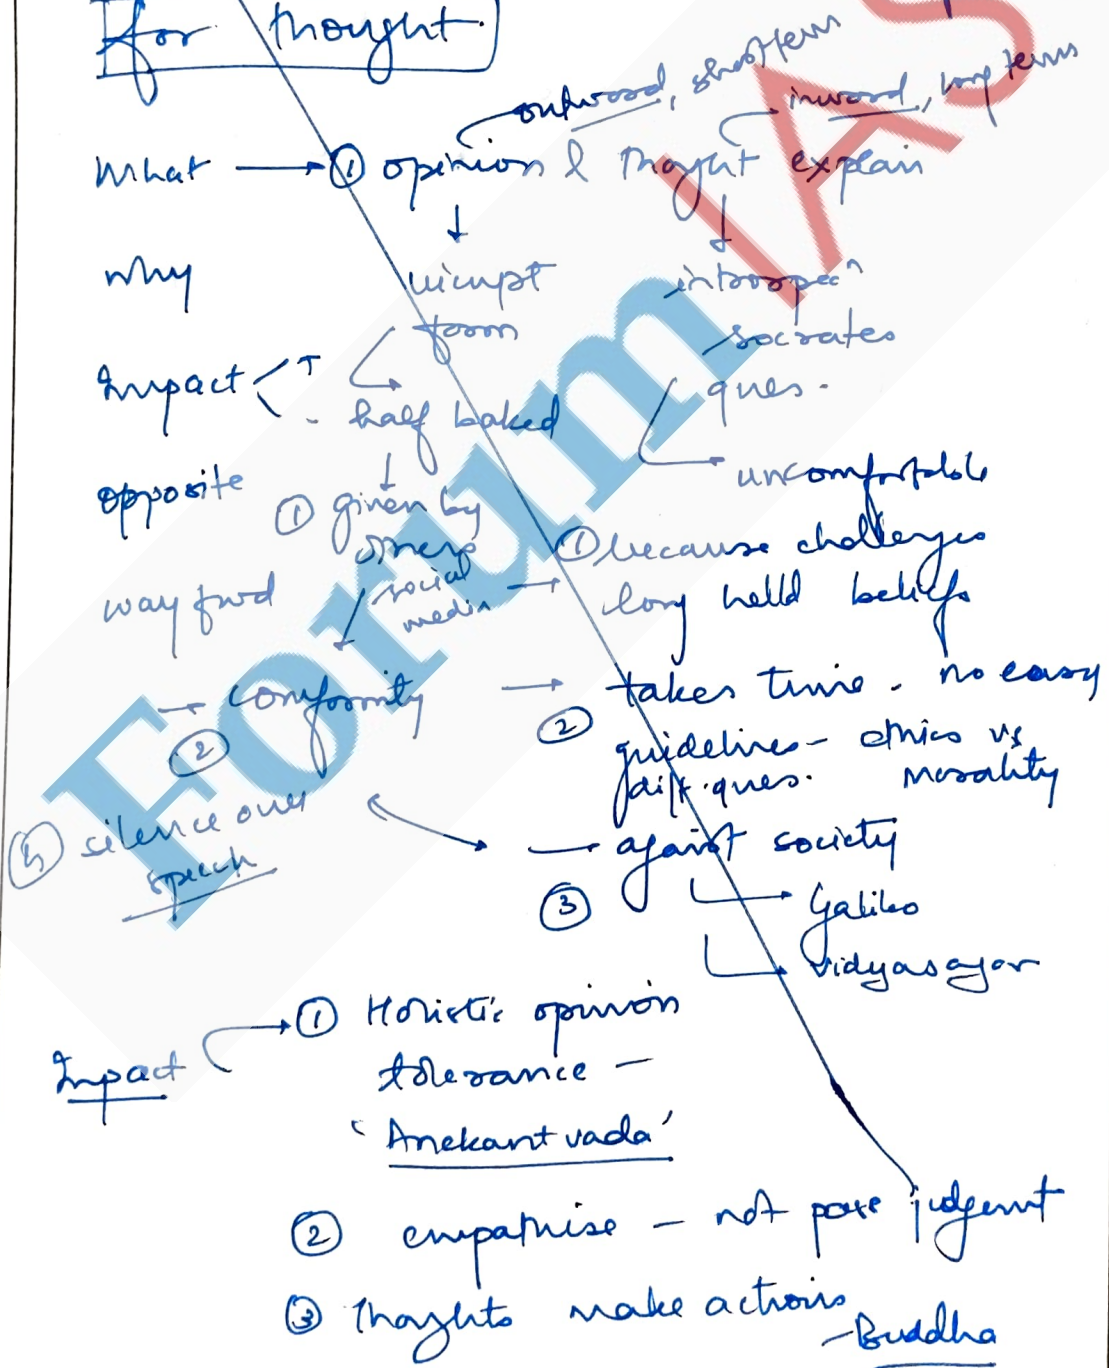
for thought

outward, short term
inward, long term

What → ① opinion & thought explain

why
wimpt
introspec
form
socrates

Impact
half baked
ques.

opposite
uncomfortable
① given by
others
social media
① because challenges long held beliefs

way fwd

conformity
②
→ takes time. no easy
② guidelines - ethics vs diff. ques. morality

④ silence over speech
→ against society
③
Galileo
Vidyasagar

Impact
① Holistic opinion
tolerance -
'Anekantvada'

② empathise - not pass judgment

③ Thoughts make actions
-Buddha

ForumIAS